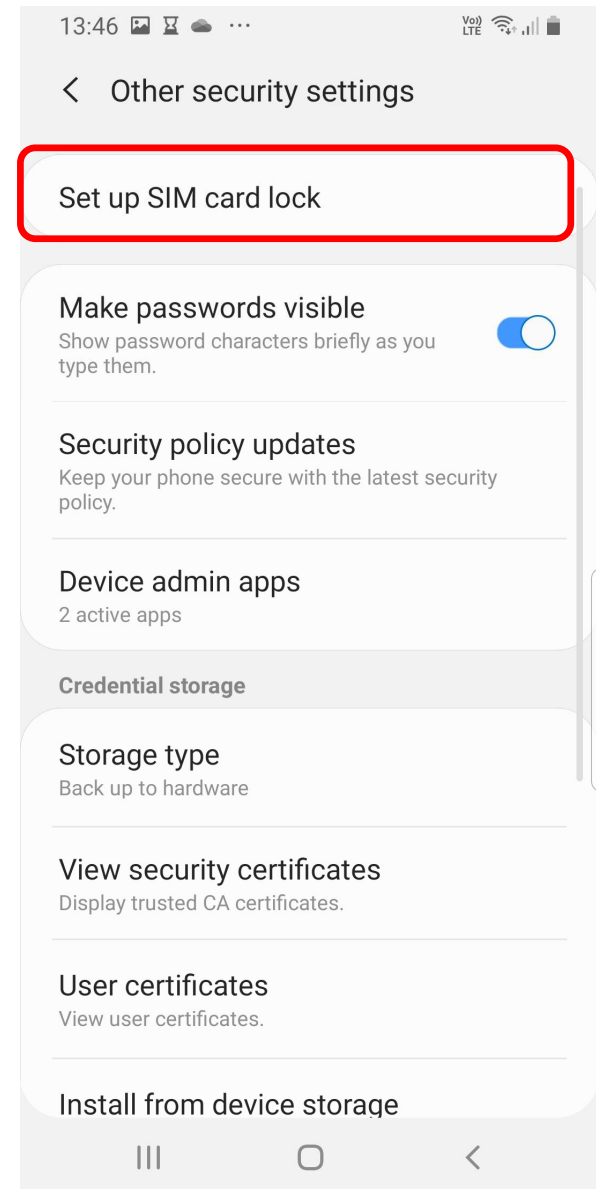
13:46 ···

Vo) LTE

Other security settings

Set up SIM card lock

Make passwords visible
Show password characters briefly as you type them.

Security policy updates
Keep your phone secure with the latest security policy.

Device admin apps
2 active apps

Credential storage

Storage type
Back up to hardware

View security certificates
Display trusted CA certificates.

User certificates
View user certificates.

Install from device storage